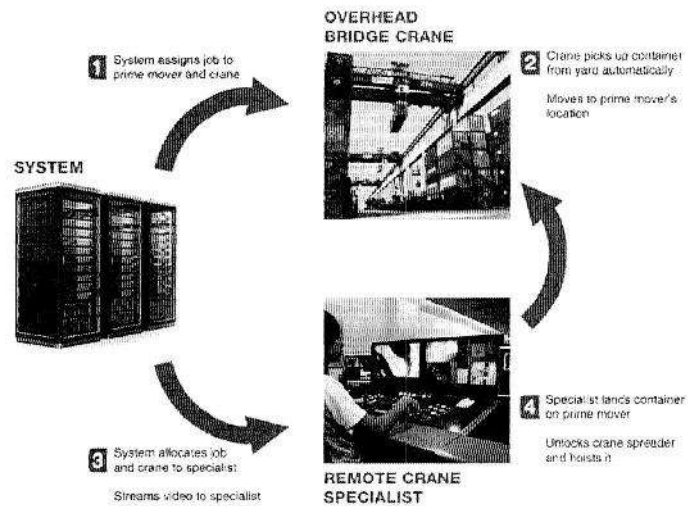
OVERHEAD BRIDGE CRANE

1 System assigns job to prime mover and crane

2 Crane picks up container from yard automatically

Moves to prime mover's location

SYSTEM

4 Specialist lands container on prime mover

Unlocks crane spreader and hoists it

3 System allocates job and crane to specialist

Streams video to specialist

REMOTE CRANE SPECIALIST